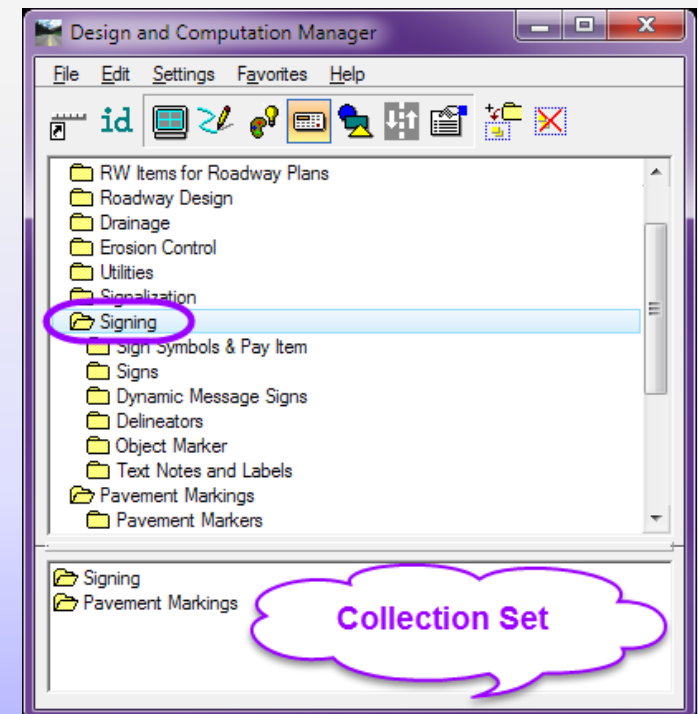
Design and Computation Manager

File Edit Settings Favorites Help

id

RW Items for Roadway Plans
Roadway Design
Drainage
Erosion Control
Utilities
Signalization
Signing
Sign Symbols & Pay Item
Signs
Dynamic Message Signs
Delineators
Object Marker
Text Notes and Labels
Pavement Markings
Pavement Markers

Signing
Pavement Markings

Collection Set